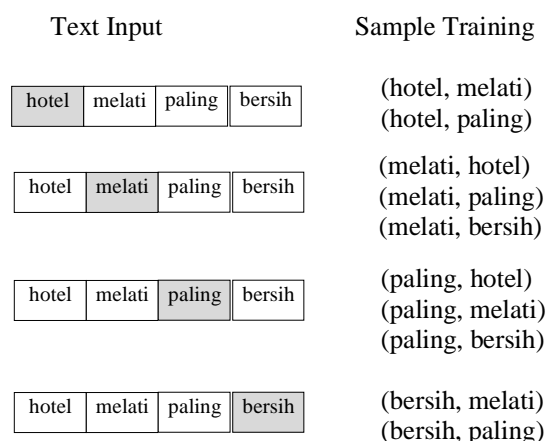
Text Input

Sample Training

| hotel | melati | paling | bersih |
|---|---|---|---|

(hotel, melati)
(hotel, paling)

| hotel | melati | paling | bersih |
|---|---|---|---|

(melati, hotel)
(melati, paling)
(melati, bersih)

| hotel | melati | paling | bersih |
|---|---|---|---|

(paling, hotel)
(paling, melati)
(paling, bersih)

| hotel | melati | paling | bersih |
|---|---|---|---|

(bersih, melati)
(bersih, paling)